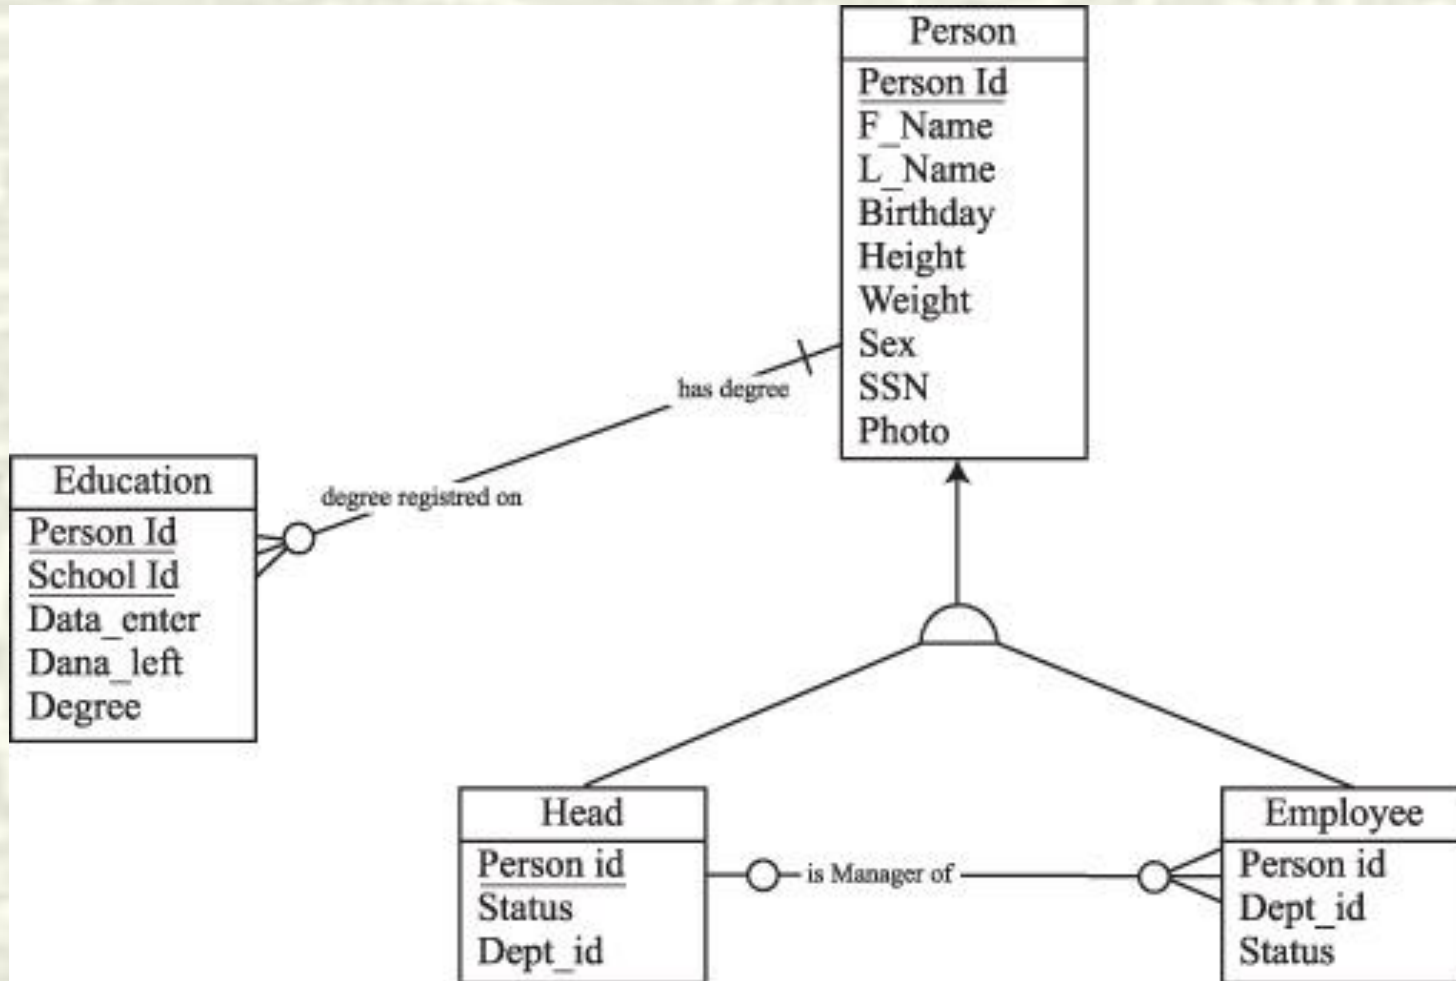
Person
Person Id
F_Name
L_Name
Birthday
Height
Weight
Sex
SSN
Photo

has degree

degree registred on

Education
Person Id
School Id
Data_enter
Dana_left
Degree

Head
Person id
Status
Dept_id

is Manager of

Employee
Person id
Dept_id
Status